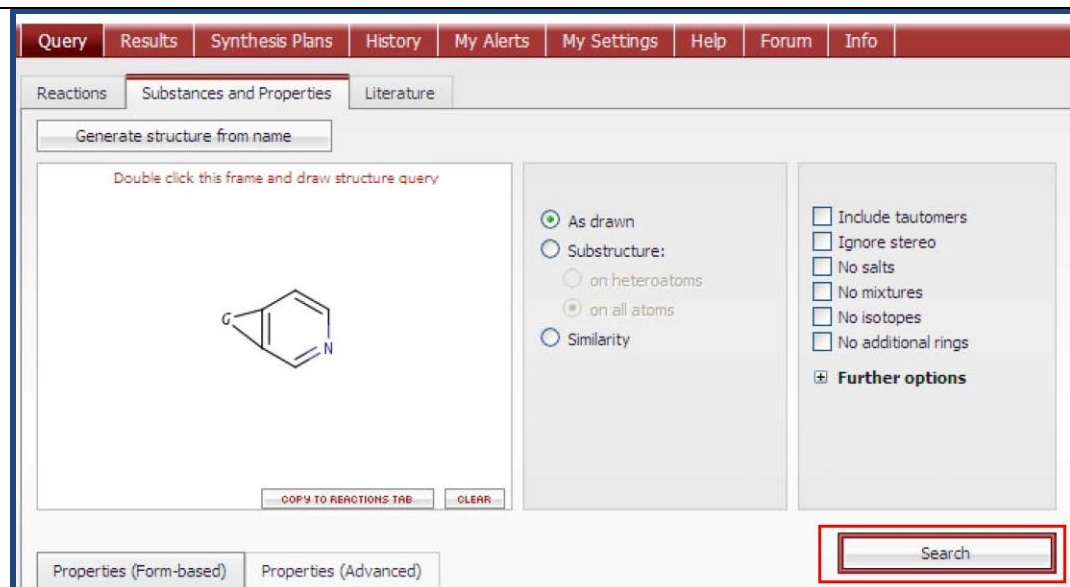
Query | Results | Synthesis Plans | History | My Alerts | My Settings | Help | Forum | Info

Reactions | Substances and Properties | Literature

Generate structure from name

Double click this frame and draw structure query

G

N

COPY TO REACTIONS TAB

CLEAR

As drawn
Substructure:
on heteroatoms
on all atoms
Similarity

Include tautomers
Ignore stereo
No salts
No mixtures
No isotopes
No additional rings

Further options

Search

Properties (Form-based) | Properties (Advanced)